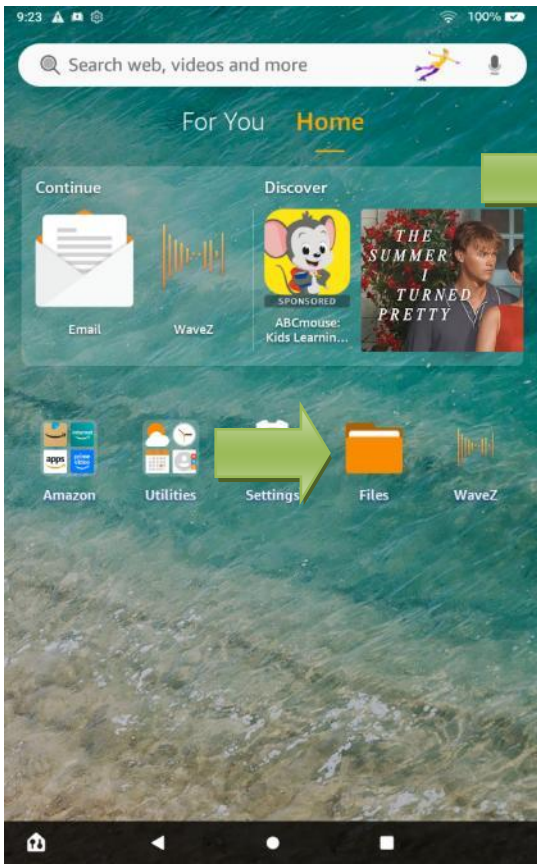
9:23

100%

Search web, videos and more

For You Home

Continue

Email

WaveZ

Discover

SPONSORED

ABCmouse: Kids Learnin...

THE SUMMER I TURNED PRETTY

apps

Amazon

Utilities

Settings

Files

WaveZ